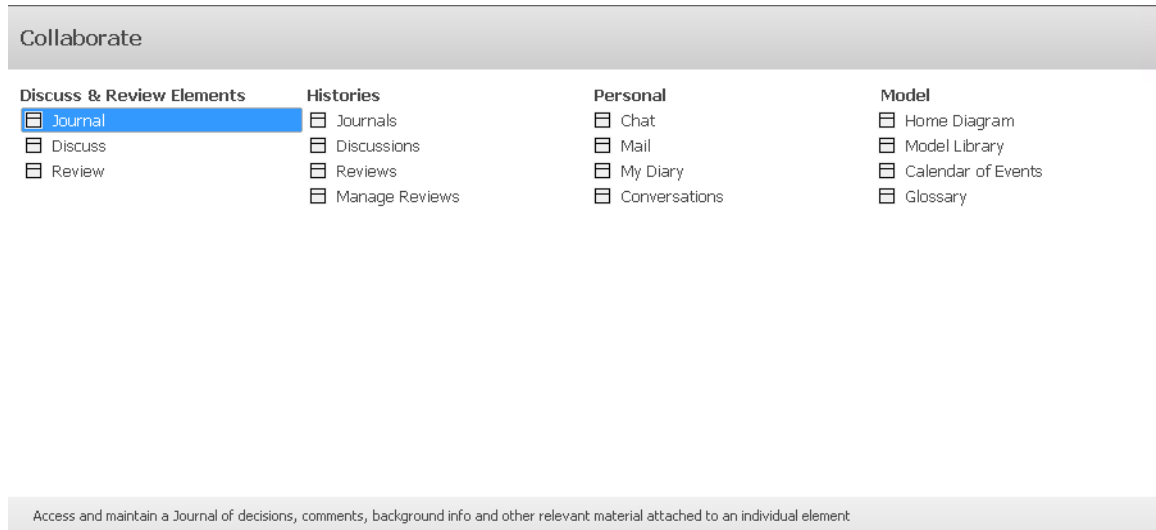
Collaborate

Discuss & Review Elements
Journal
Discuss
Review

Histories
Journals
Discussions
Reviews
Manage Reviews

Personal
Chat
Mail
My Diary
Conversations

Model
Home Diagram
Model Library
Calendar of Events
Glossary

Access and maintain a Journal of decisions, comments, background info and other relevant material attached to an individual element